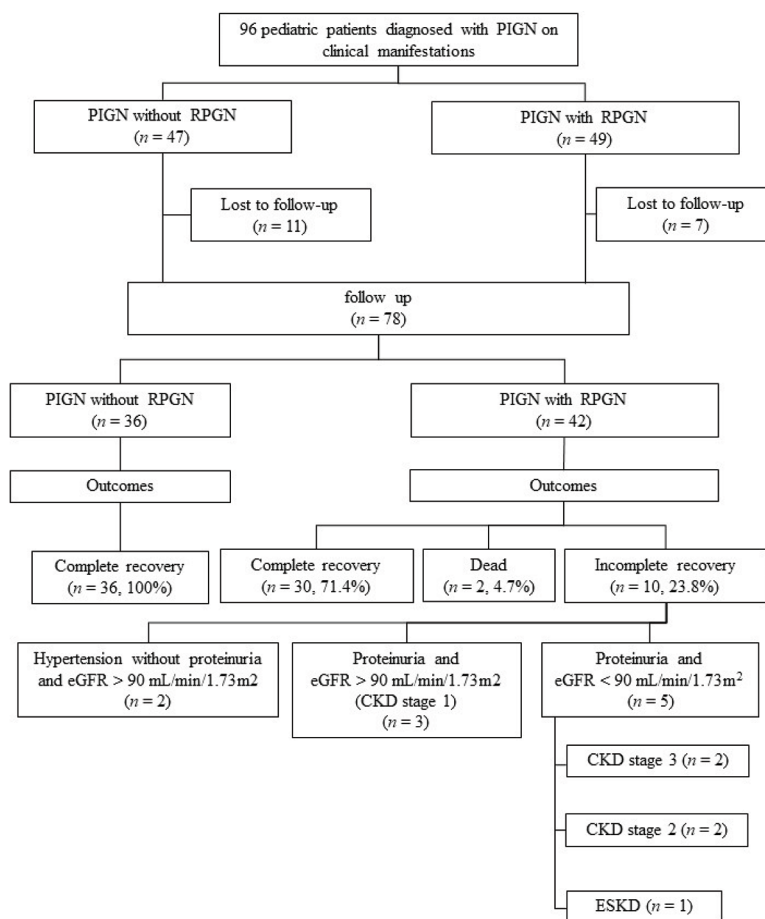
96 pediatric patients diagnosed with PIGN on clinical manifestations

PIGN without RPGN
($n = 47$)

PIGN with RPGN
($n = 49$)

Lost to follow-up
($n = 11$)

Lost to follow-up
($n = 7$)

follow up
($n = 78$)

PIGN without RPGN
($n = 36$)

PIGN with RPGN
($n = 42$)

Outcomes

Outcomes

Complete recovery
($n = 36$, 100%)

Complete recovery
($n = 30$, 71.4%)

Dead
($n = 2$, 4.7%)

Incomplete recovery
($n = 10$, 23.8%)

Hypertension without proteinuria and eGFR > 90 mL/min/1.73m2
($n = 2$)

Proteinuria and eGFR > 90 mL/min/1.73m2
(CKD stage 1)
($n = 3$)

Proteinuria and eGFR < 90 mL/min/1.73m$^2$
($n = 5$)

CKD stage 3 ($n = 2$)

CKD stage 2 ($n = 2$)

ESKD ($n = 1$)